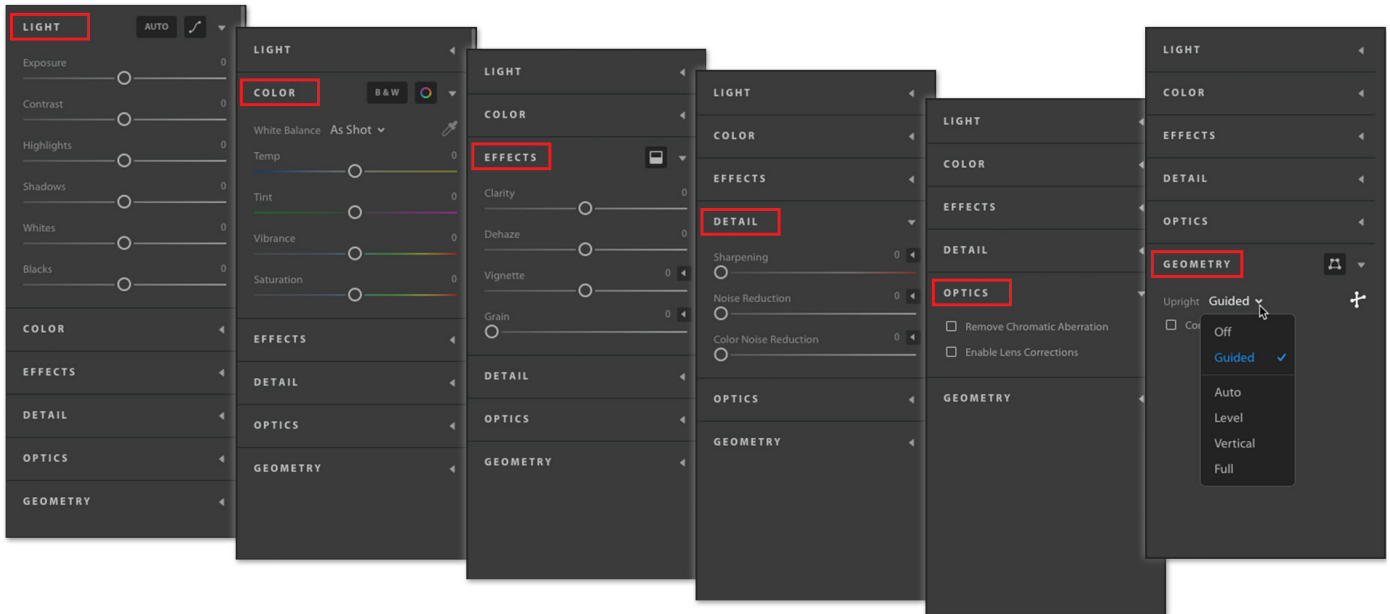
LIGHT
AUTO
Exposure 0
Contrast 0
Highlights 0
Shadows 0
Whites 0
Blacks 0
COLOR
EFFECTS
DETAIL
OPTICS
GEOMETRY

LIGHT
COLOR
B&W
White Balance As Shot
Temp 0
Tint 0
Vibrance 0
Saturation 0
EFFECTS
DETAIL
OPTICS
GEOMETRY

LIGHT
COLOR
EFFECTS
Clarity 0
Dehaze 0
Vignette 0
Grain 0
DETAIL
OPTICS
GEOMETRY

LIGHT
COLOR
EFFECTS
DETAIL
Sharpening 0
Noise Reduction 0
Color Noise Reduction 0
OPTICS
GEOMETRY

LIGHT
COLOR
EFFECTS
DETAIL
OPTICS
Remove Chromatic Aberration
Enable Lens Corrections
GEOMETRY

LIGHT
COLOR
EFFECTS
DETAIL
OPTICS
GEOMETRY
Upright Guided
Co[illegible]
Off
Guided
Auto
Level
Vertical
Full